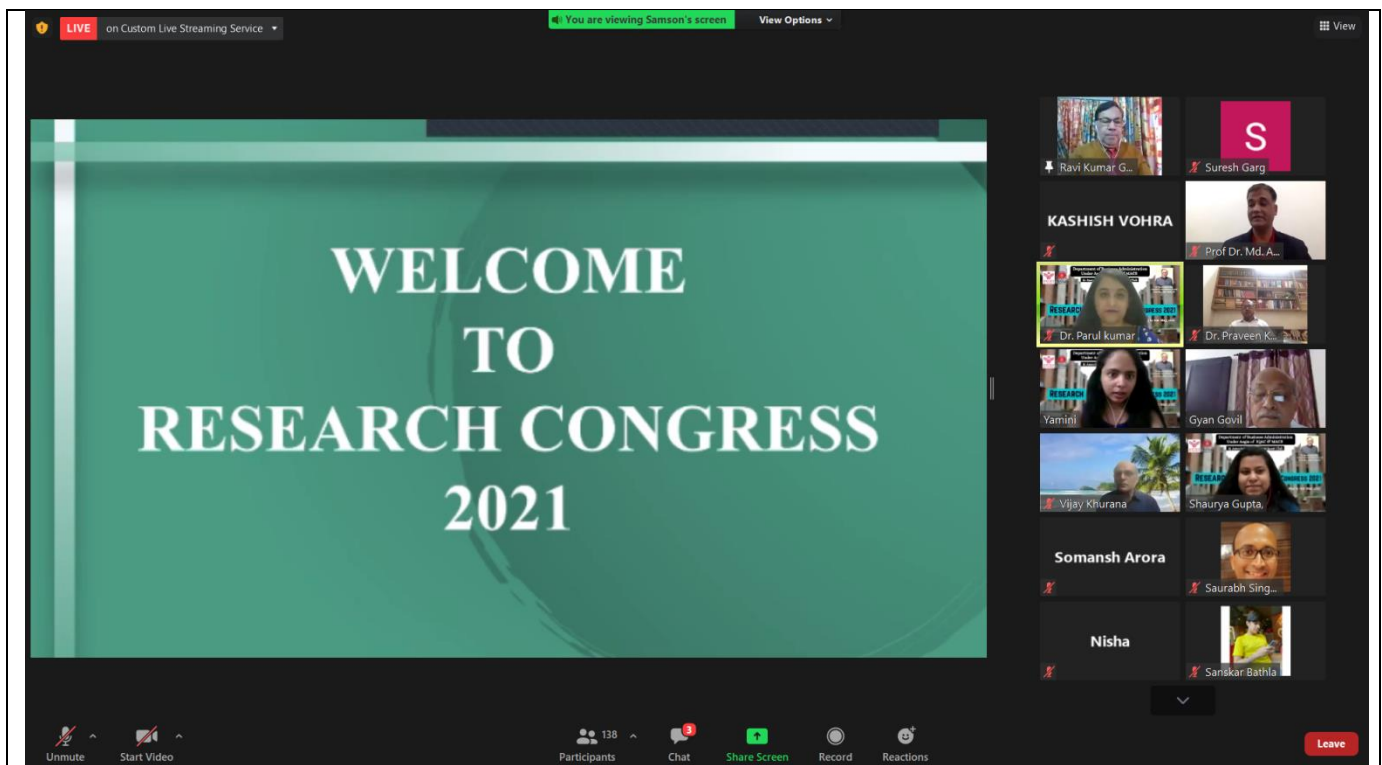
LIVE on Custom Live Streaming Service

You are viewing Samson's screen

View Options

View

WELCOME
TO
RESEARCH CONGRESS
2021

Ravi Kumar G...

S

Suresh Garg

KASHISH VOHRA

Prof Dr. Md. A...

Dr. Parul kumar

Dr. Praveen K...

Yamini

Gyan Govil

Vijay Khurana

Shaurya Gupta.

Somansh Arora

Saurabh Sing...

Nisha

Sanskar Bathla

Unmute

Start Video

138

Participants

3

Chat

Share Screen

Record

Reactions

Leave